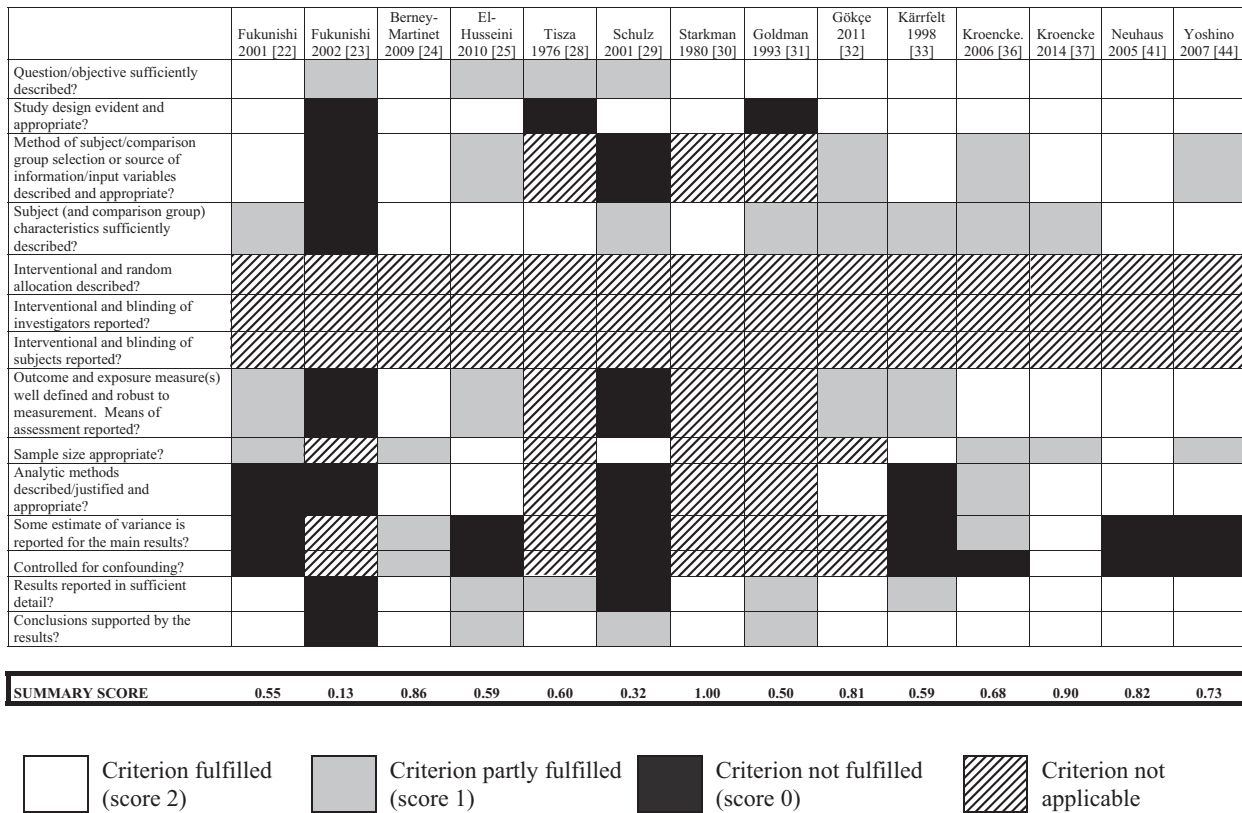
| | Fukunishi 2001 [22] | Fukunishi 2002 [23] | Berney-Martinet 2009 [24] | El-Husseini 2010 [25] | Tisza 1976 [28] | Schulz 2001 [29] | Starkman 1980 [30] | Goldman 1993 [31] | Gökçe 2011 [32] | Kärrfelt 1998 [33] | Kroencke. 2006 [36] | Kroencke 2014 [37] | Neuhaus 2005 [41] | Yoshino 2007 [44] |
|---|---|---|---|---|---|---|---|---|---|---|---|---|---|---|
| Question/objective sufficiently described? | | | | | | | | | | | | | | |
| Study design evident and appropriate? | | | | | | | | | | | | | | |
| Method of subject/comparison group selection or source of information/input variables described and appropriate? | | | | | | | | | | | | | | |
| Subject (and comparison group) characteristics sufficiently described? | | | | | | | | | | | | | | |
| Interventional and random allocation described? | | | | | | | | | | | | | | |
| Interventional and blinding of investigators reported? | | | | | | | | | | | | | | |
| Interventional and blinding of subjects reported? | | | | | | | | | | | | | | |
| Outcome and exposure measure(s) well defined and robust to measurement. Means of assessment reported? | | | | | | | | | | | | | | |
| Sample size appropriate? | | | | | | | | | | | | | | |
| Analytic methods described/justified and appropriate? | | | | | | | | | | | | | | |
| Some estimate of variance is reported for the main results? | | | | | | | | | | | | | | |
| Controlled for confounding? | | | | | | | | | | | | | | |
| Results reported in sufficient detail? | | | | | | | | | | | | | | |
| Conclusions supported by the results? | | | | | | | | | | | | | | |

| SUMMARY SCORE | 0.55 | 0.13 | 0.86 | 0.59 | 0.60 | 0.32 | 1.00 | 0.50 | 0.81 | 0.59 | 0.68 | 0.90 | 0.82 | 0.73 |
|---|---|---|---|---|---|---|---|---|---|---|---|---|---|---|

Criterion fulfilled (score 2)
Criterion partly fulfilled (score 1)
Criterion not fulfilled (score 0)
Criterion not applicable